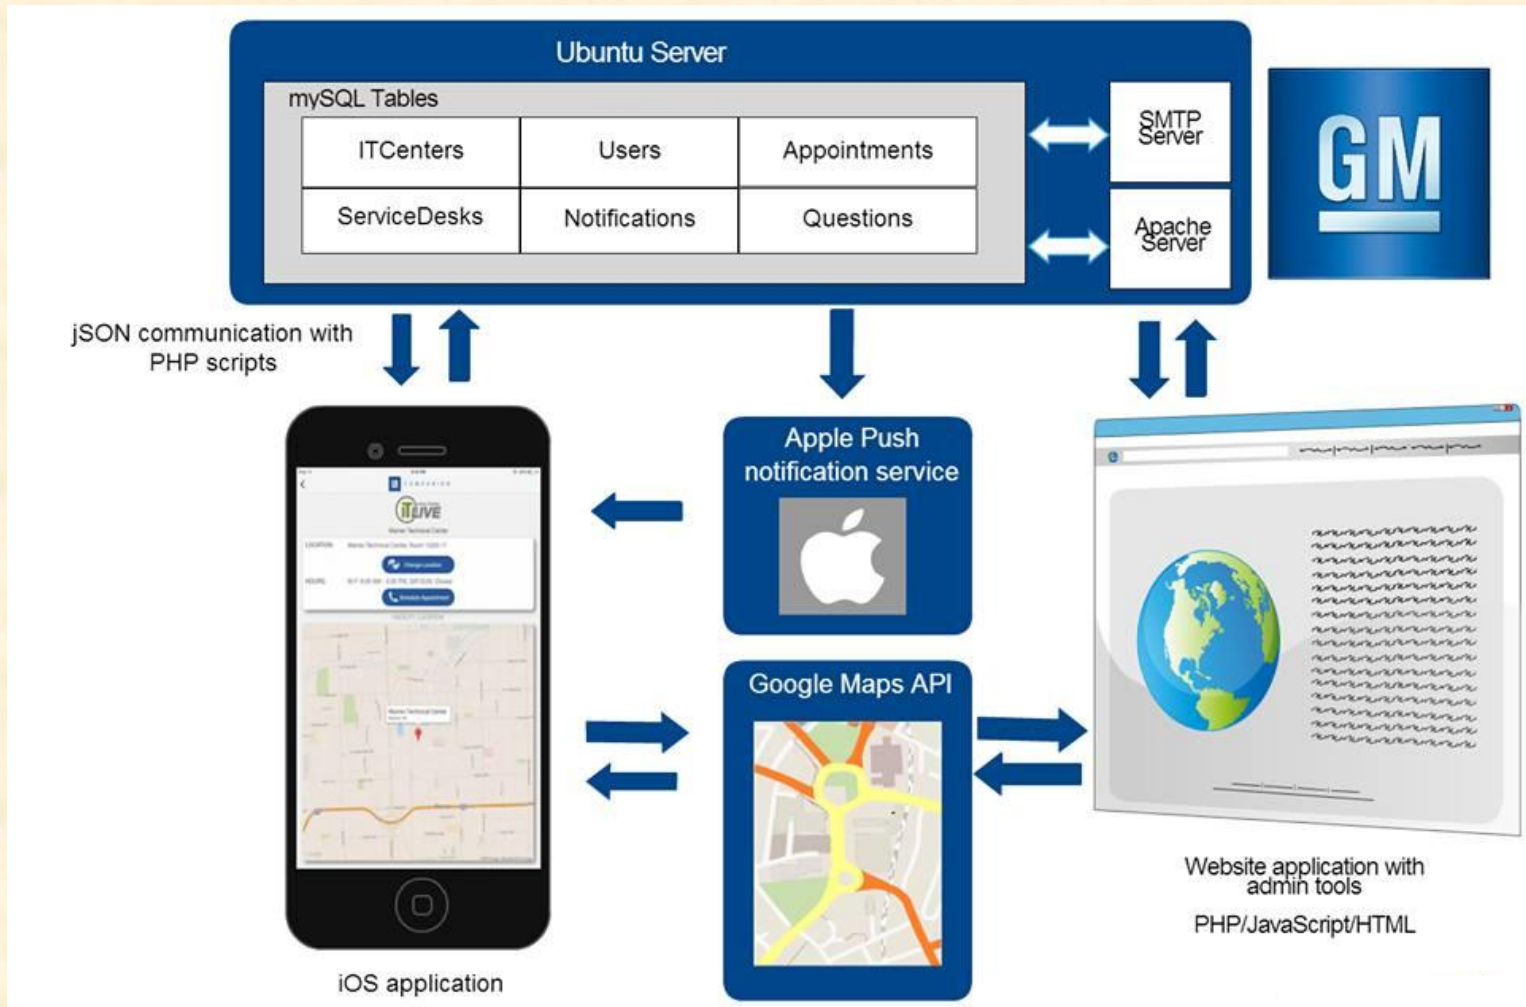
Ubuntu Server

mySQL Tables

| ITCenters | Users | Appointments |
|---|---|---|
| ServiceDesks | Notifications | Questions |

SMTP Server

Apache Server

GM

jSON communication with PHP scripts

iTLIVE

Apple Push notification service

Google Maps API

Website application with admin tools

PHP/JavaScript/HTML

iOS application